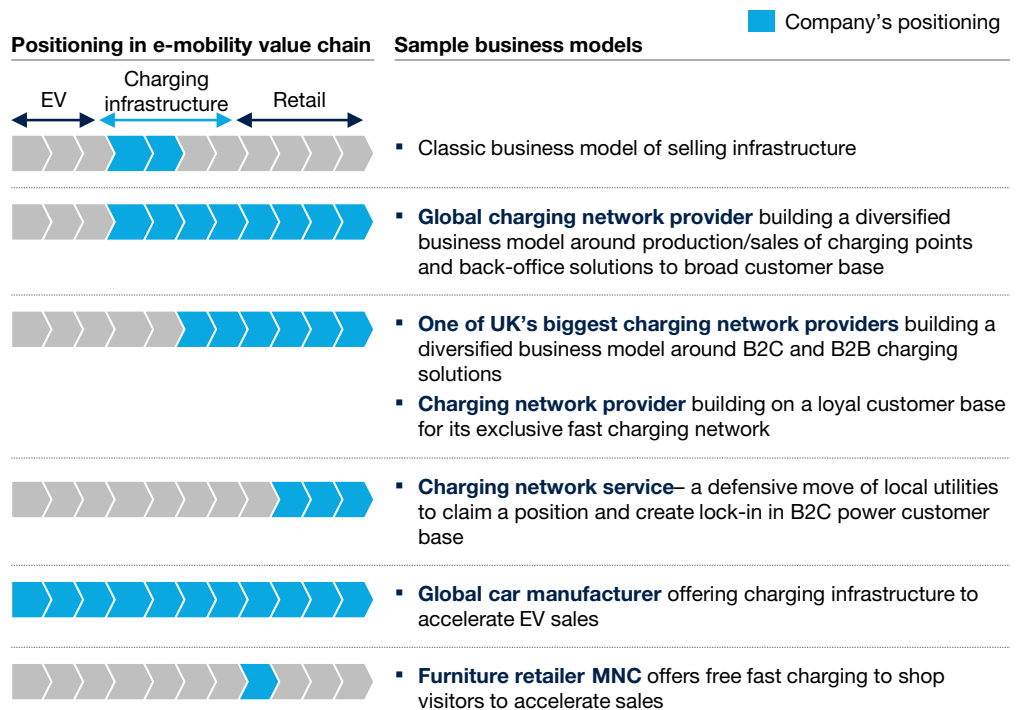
Company's positioning

Positioning in e-mobility value chain

EV

Charging infrastructure

Retail

Sample business models

▪ Classic business model of selling infrastructure

▪ **Global charging network provider** building a diversified business model around production/sales of charging points and back-office solutions to broad customer base

▪ **One of UK's biggest charging network providers** building a diversified business model around B2C and B2B charging solutions

▪ **Charging network provider** building on a loyal customer base for its exclusive fast charging network

▪ **Charging network service**– a defensive move of local utilities to claim a position and create lock-in in B2C power customer base

▪ **Global car manufacturer** offering charging infrastructure to accelerate EV sales

▪ **Furniture retailer MNC** offers free fast charging to shop visitors to accelerate sales